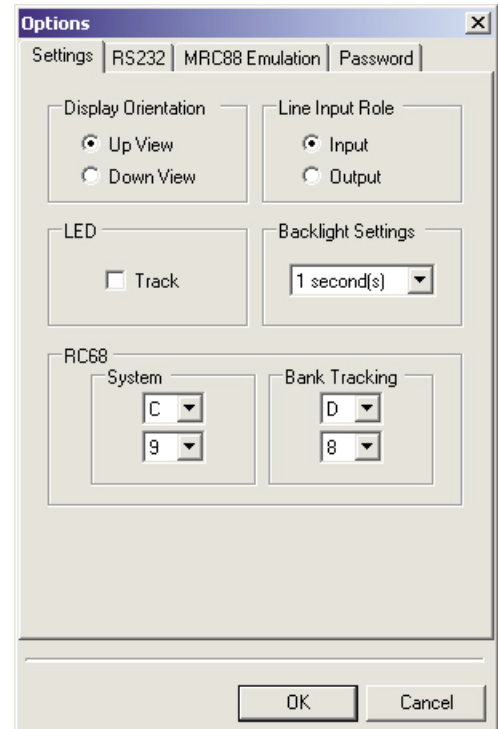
Options

Settings | RS232 | MRC88 Emulation | Password

Display Orientation
Up View
Down View

Line Input Role
Input
Output

LED
Track

Backlight Settings
1 second(s)

RC68
System
C
9

Bank Tracking
D
8

OK
Cancel